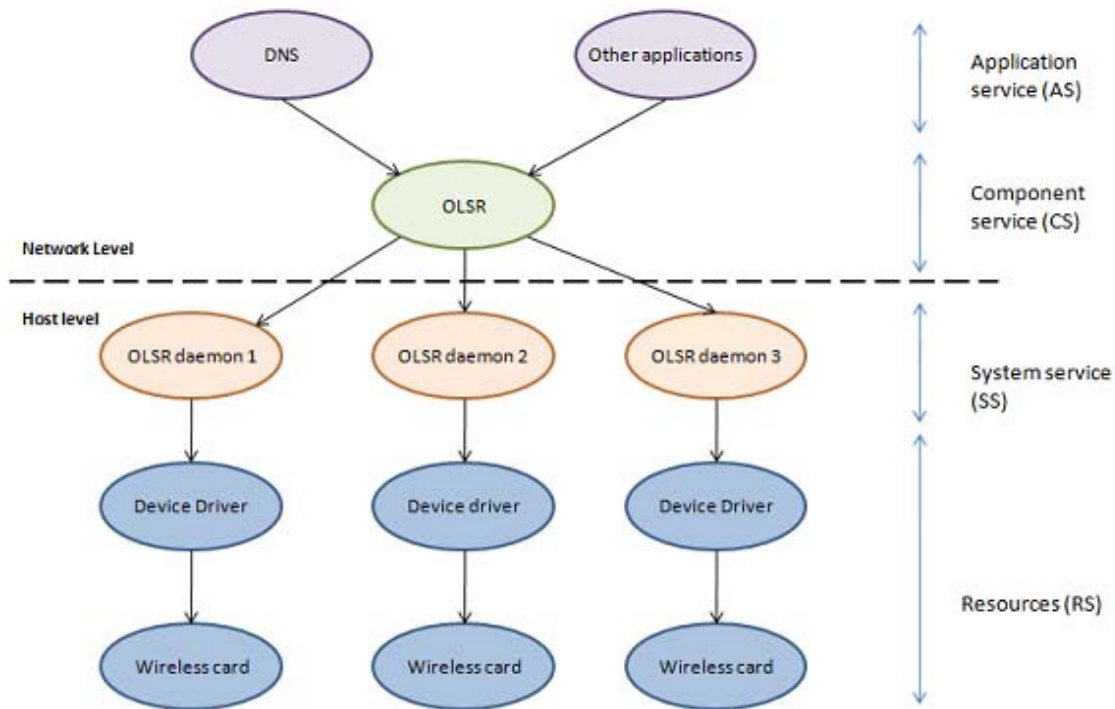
DNS

Other applications

Application service (AS)

OLSR

Component service (CS)

Network Level

Host level

OLSR daemon 1

OLSR daemon 2

OLSR daemon 3

System service (SS)

Device Driver

Device driver

Device Driver

Resources (RS)

Wireless card

Wireless card

Wireless card